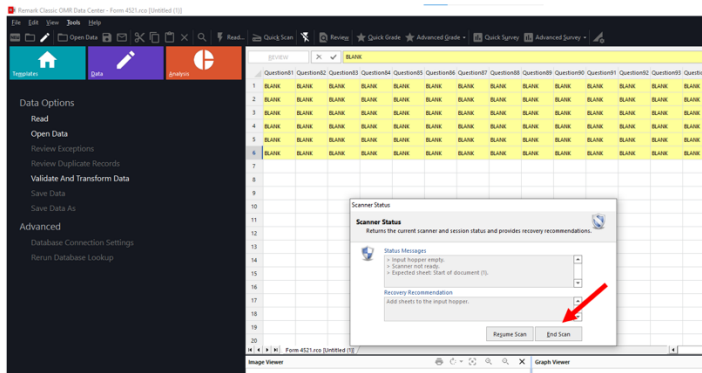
Remark Classic OMR Data Center - Form-4521.rco [Untitled (1)]

File Edit View Tools Help

Open Data Read... Quick Scan Review Quick Grade Advanced Grade Quick Survey Advanced Survey

Templates Data Analysis

Data Options
Read
Open Data
Review Exceptions
Review Duplicate Records
Validate And Transform Data
Save Data
Save Data As

Advanced
Database Connection Settings
Rerun Database Lookup

BLANK

| | Question81 | Question82 | Question83 | Question84 | Question85 | Question86 | Question87 | Question88 | Question89 | Question90 | Question91 | Question92 | Question93 |
|---|---|---|---|---|---|---|---|---|---|---|---|---|---|
| 1 | BLANK | BLANK | BLANK | BLANK | BLANK | BLANK | BLANK | BLANK | BLANK | BLANK | BLANK | BLANK | BLANK |
| 2 | BLANK | BLANK | BLANK | BLANK | BLANK | BLANK | BLANK | BLANK | BLANK | BLANK | BLANK | BLANK | BLANK |
| 3 | BLANK | BLANK | BLANK | BLANK | BLANK | BLANK | BLANK | BLANK | BLANK | BLANK | BLANK | BLANK | BLANK |
| 4 | BLANK | BLANK | BLANK | BLANK | BLANK | BLANK | BLANK | BLANK | BLANK | BLANK | BLANK | BLANK | BLANK |
| 5 | BLANK | BLANK | BLANK | BLANK | BLANK | BLANK | BLANK | BLANK | BLANK | BLANK | BLANK | BLANK | BLANK |
| 6 | BLANK | BLANK | BLANK | BLANK | BLANK | BLANK | BLANK | BLANK | BLANK | BLANK | BLANK | BLANK | BLANK |
| 7 | | | | | | | | | | | | | |
| 8 | | | | | | | | | | | | | |
| 9 | | | | | | | | | | | | | |
| 10 | | | | | | | | | | | | | |
| 11 | | | | | | | | | | | | | |
| 12 | | | | | | | | | | | | | |
| 13 | | | | | | | | | | | | | |
| 14 | | | | | | | | | | | | | |
| 15 | | | | | | | | | | | | | |
| 16 | | | | | | | | | | | | | |
| 17 | | | | | | | | | | | | | |
| 18 | | | | | | | | | | | | | |
| 19 | | | | | | | | | | | | | |

Scanner Status

Scanner Status
Returns the current scanner and session status and provides recovery recommendations.

Status Messages
> Input hopper empty.
> Scanner not ready.
> Expected sheet: Start of document (1).

Recovery Recommendation
Add sheets to the input hopper.

Resume Scan End Scan

Form-4521.rco [Untitled (1)]

Image Viewer Graph Viewer